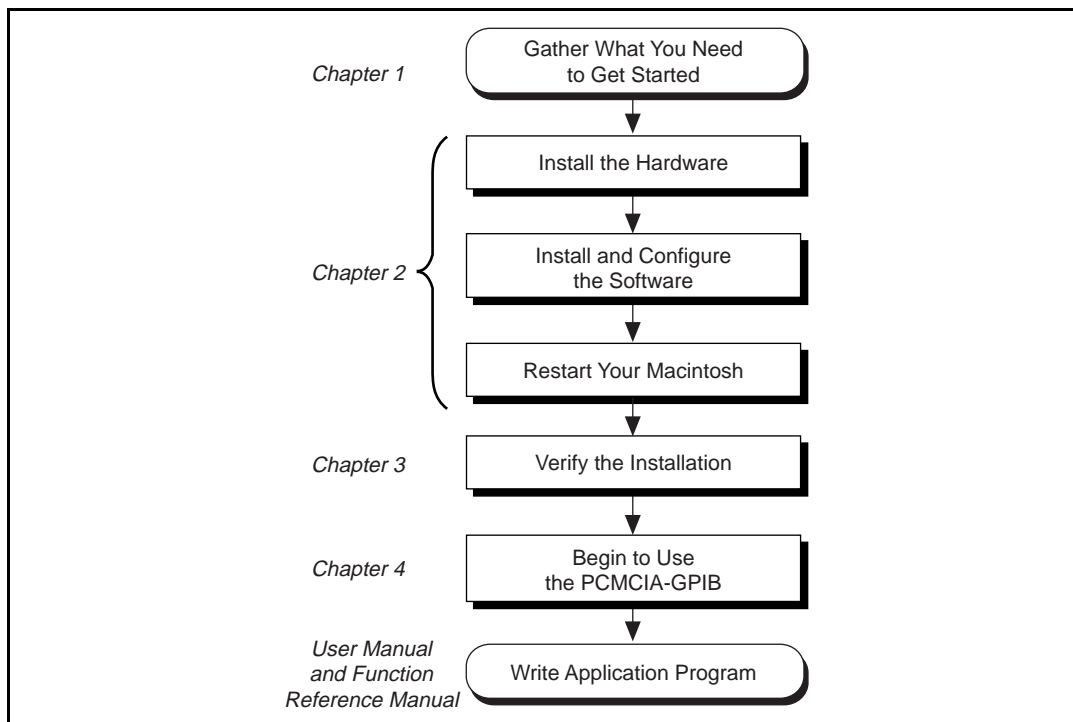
Chapter 1

Gather What You Need to Get Started

Install the Hardware

Chapter 2

Install and Configure the Software

Restart Your Macintosh

Chapter 3

Verify the Installation

Chapter 4

Begin to Use the PCMCIA-GPIB

User Manual and Function Reference Manual

Write Application Program